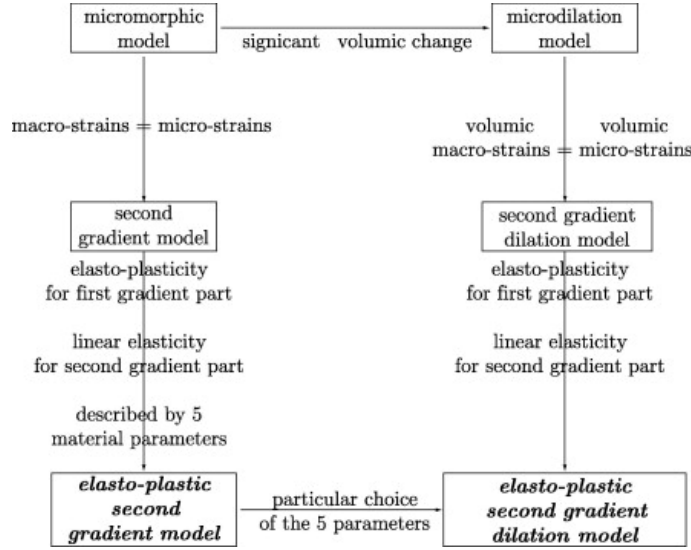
micromorphic model

signicant volumic change

microdilation model

macro-strains = micro-strains

volumic macro-strains = volumic micro-strains

second gradient model

second gradient dilation model

elasto-plasticity for first gradient part

linear elasticity for second gradient part

described by 5 material parameters

elasto-plasticity for first gradient part

linear elasticity for second gradient part

***elasto-plastic second gradient model***

particular choice of the 5 parameters

***elasto-plastic second gradient dilation model***